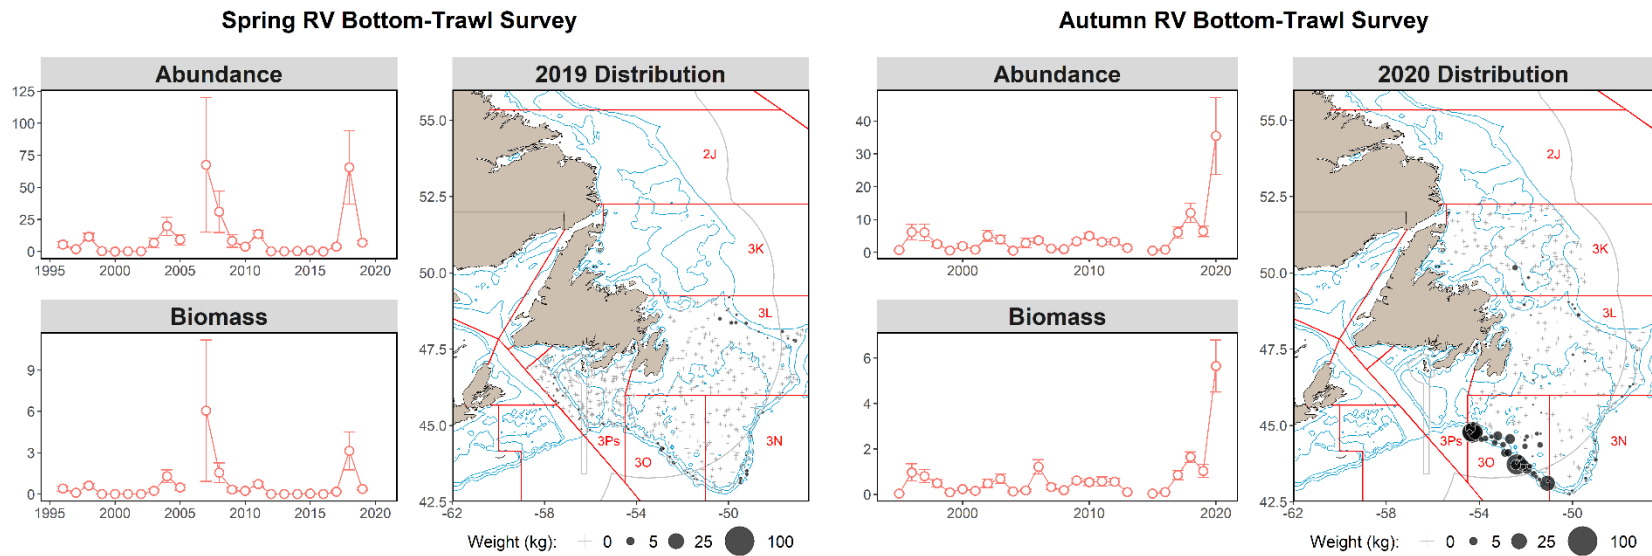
Spring RV Bottom-Trawl Survey

Abundance

125
100
75
50
25
0
1995 2000 2005 2010 2015 2020

Biomass

9
6
3
0
1995 2000 2005 2010 2015 2020

2019 Distribution

55.0
52.5
50.0
47.5
45.0
42.5
-62 -58 -54 -50

2J
3K
3L
3Ps
3O
3N

Weight (kg): 0 5 25 100

Autumn RV Bottom-Trawl Survey

Abundance

40
30
20
10
0
2000 2010 2020

Biomass

6
4
2
0
2000 2010 2020

2020 Distribution

55.0
52.5
50.0
47.5
45.0
42.5
-62 -58 -54 -50

2J
3K
3L
3Ps
3O
3N

Weight (kg): 0 5 25 100